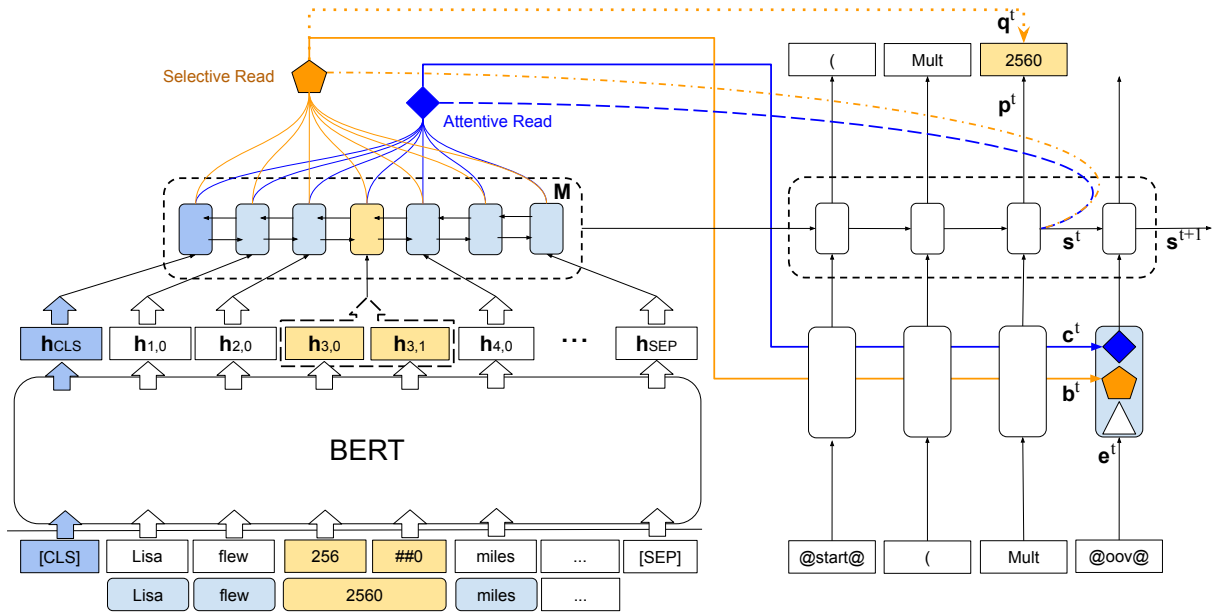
$\mathbf{q}^t$

( Mult 2560

Selective Read

Attentive Read

$\mathbf{p}^t$

M

$\mathbf{s}^t$ $\mathbf{s}^{t+1}$

$\mathbf{h}_{CLS}$ $\mathbf{h}_{1,0}$ $\mathbf{h}_{2,0}$ $\mathbf{h}_{3,0}$ $\mathbf{h}_{3,1}$ $\mathbf{h}_{4,0}$ ... $\mathbf{h}_{SEP}$

$\mathbf{c}^t$

$\mathbf{b}^t$

BERT

$\mathbf{e}^t$

[CLS] Lisa flew 256 ##0 miles ... [SEP]

Lisa flew 2560 miles ...

@start@ ( Mult @oov@